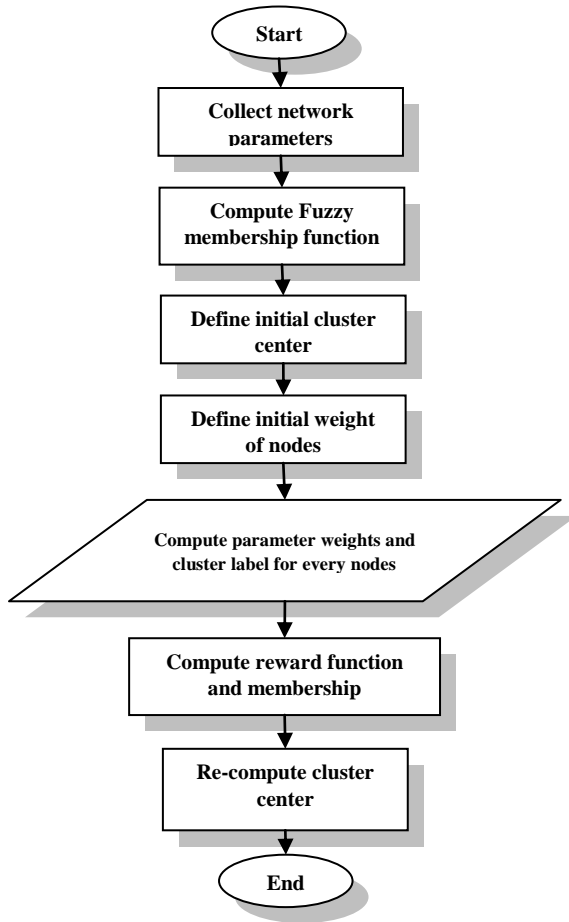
Start

Collect network parameters

Compute Fuzzy membership function

Define initial cluster center

Define initial weight of nodes

Compute parameter weights and cluster label for every nodes

Compute reward function and membership

Re-compute cluster center

End